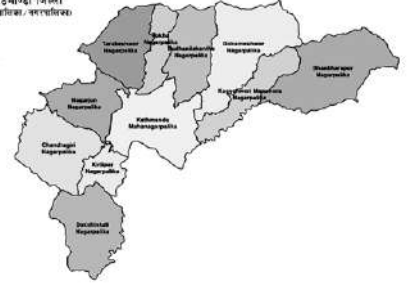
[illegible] जिल्ला
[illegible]लिका / नगरपालिका
Tarakeshwor Nagarpalika
Tokha Nagarpalika
Budhanilakantha Nagarpalika
Gokarneshwor Nagarpalika
Nagarjun Nagarpalika
Kathmandu Mahanagarpalika
Kageshwori Manohara Nagarpalika
Shankharapur Nagarpalika
Chandragiri Nagarpalika
Kirtipur Nagarpalika
Dakshinkali Nagarpalika